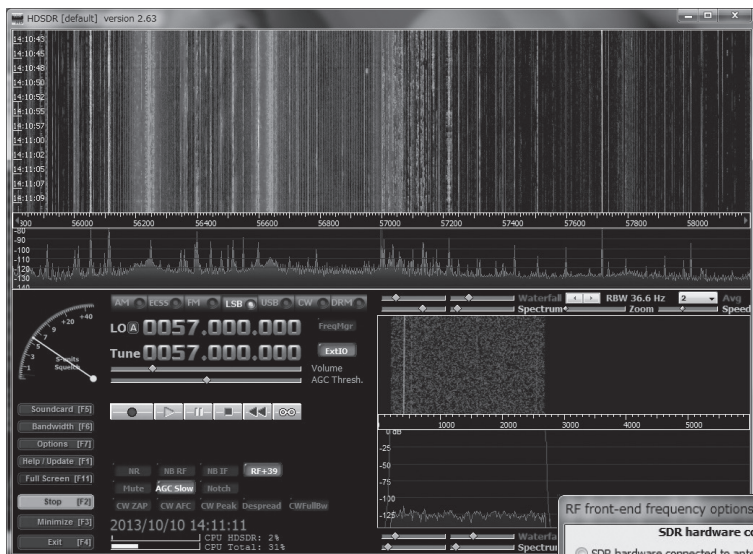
HDSDR [default] version 2.63

14:10:43
14:10:45
14:10:48
14:10:50
14:10:52
14:10:55
14:10:57
14:11:00
14:11:02
14:11:05
14:11:07
14:11:09

56000 56200 56400 56600 56800 57000 57200 57400 57600 57800 58000

-80
-90
-100
-110
-120
-130
-140

AM ECSS FM LSB USB CW DRM

+40
+20
9
7
5
3
1
S-units
Squelch

LO A 0057.000.000 FreqMgr
Tune 0057.000.000 ExtIO
Volume
AGC Thresh.

Waterfall RBW 36.6 Hz 2 Avg
Spectrum Zoom Speed

1000 2000 3000 4000 5000

0 dB
-25
-50
-75
-100
-125

Soundcard [F5]
Bandwidth [F6]
Options [F7]
Help / Update [F1]
Full Screen [F11]
Stop [F2]
Minimize [F3]
Exit [F4]

NR NB RF NB IF RF+39
Mute AGC Slow Notch
CW ZAP CW AFC CW Peak Despread CWFullBw

2013/10/10 14:11:11
CPU HDSDR: 2%
CPU Total: 31%

Waterfall
Spectrum

RF front-end frequency options
SDR hardware c
SDR hardware connected to an